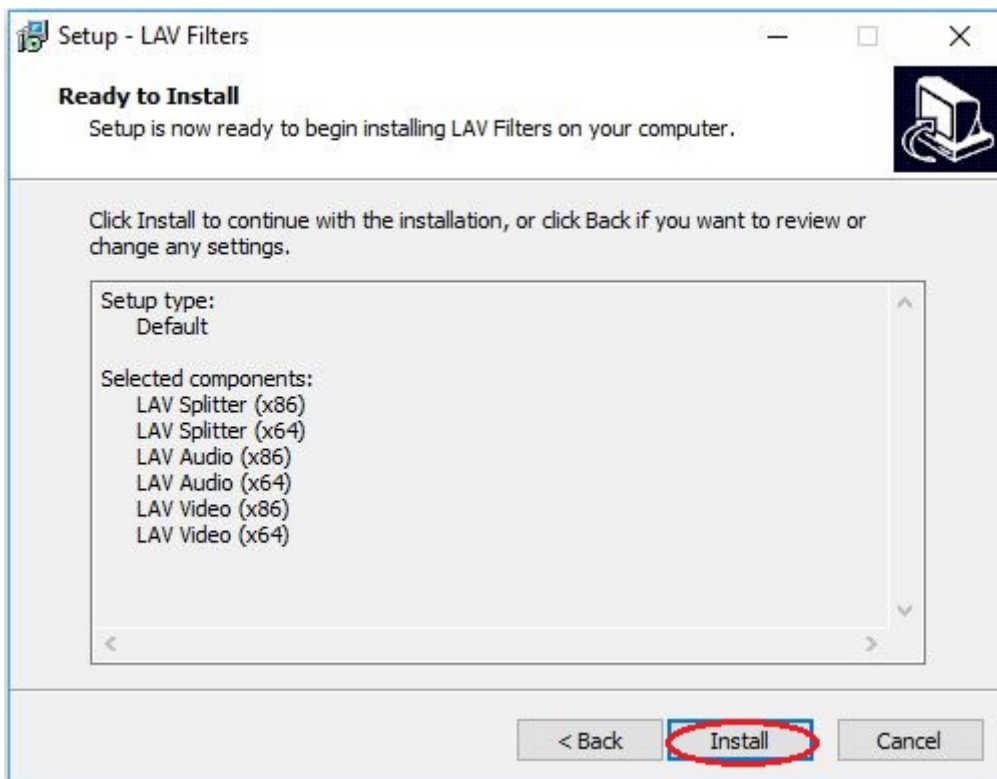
Setup - LAV Filters

Ready to Install
Setup is now ready to begin installing LAV Filters on your computer.

Click Install to continue with the installation, or click Back if you want to review or change any settings.

Setup type:
Default

Selected components:
LAV Splitter (x86)
LAV Splitter (x64)
LAV Audio (x86)
LAV Audio (x64)
LAV Video (x86)
LAV Video (x64)

< Back
Install
Cancel